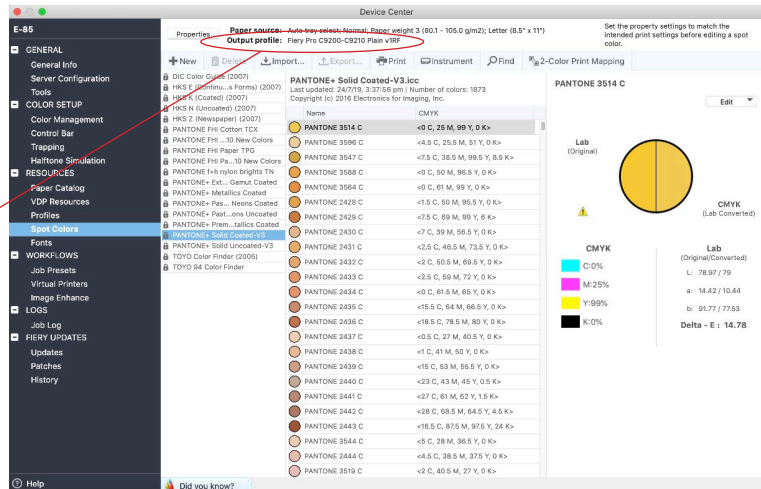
Device Center

E-85

GENERAL
General Info
Server Configuration
Tools
COLOR SETUP
Color Management
Control Bar
Trapping
Halftone Simulation
RESOURCES
Paper Catalog
VDP Resources
Profiles
Spot Colors
Fonts
WORKFLOWS
Job Presets
Virtual Printers
Image Enhance
LOGS
Job Log
FIERY UPDATES
Updates
Patches
History

Help

Properties
Paper source: Auto tray select; Normal; Paper weight 3 (80.1 - 105.0 g/m2); Letter (8.5" x 11")
Output profile: Fiery Pro C9200-C9210 Plain v1RF

Set the property settings to match the intended print settings before editing a spot color.

New | Delete | Import... | Export... | Print | Instrument | Find | 2-Color Print Mapping

DIC Color Guide (2007)
HKS E (Continu...s Forms) (2007)
HKS K (Coated) (2007)
HKS N (Uncoated) (2007)
HKS Z (Newspaper) (2007)
PANTONE FHI Cotton TCX
PANTONE FHI ...10 New Colors
PANTONE FHI Paper TPG
PANTONE FHI Pa...10 New Colors
PANTONE f+h nylon brights TN
PANTONE+ Ext... Gamut Coated
PANTONE+ Metallics Coated
PANTONE+ Pas... Neons Coated
PANTONE+ Past...ons Uncoated
PANTONE+ Prem...tallics Coated
PANTONE+ Solid Coated-V3
PANTONE+ Solid Uncoated-V3
TOYO Color Finder (2005)
TOYO 94 Color Finder

PANTONE+ Solid Coated-V3.icc
Last updated: 24/7/19, 3:37:56 pm | Number of colors: 1873
Copyright (c) 2016 Electronics for Imaging, Inc.

| Name | CMYK |
|---|---|
| PANTONE 3514 C | <0 C, 25 M, 99 Y, 0 K> |
| PANTONE 3596 C | <4.5 C, 25.5 M, 51 Y, 0 K> |
| PANTONE 3547 C | <7.5 C, 38.5 M, 99.5 Y, 8.5 K> |
| PANTONE 3588 C | <0 C, 50 M, 96.5 Y, 0 K> |
| PANTONE 3564 C | <0 C, 61 M, 99 Y, 0 K> |
| PANTONE 2428 C | <1.5 C, 50 M, 95.5 Y, 0 K> |
| PANTONE 2429 C | <7.5 C, 69 M, 99 Y, 6 K> |
| PANTONE 2430 C | <7 C, 39 M, 56.5 Y, 0 K> |
| PANTONE 2431 C | <2.5 C, 46.5 M, 73.5 Y, 0 K> |
| PANTONE 2432 C | <2 C, 50.5 M, 69.5 Y, 0 K> |
| PANTONE 2433 C | <2.5 C, 59 M, 72 Y, 0 K> |
| PANTONE 2434 C | <0 C, 61.5 M, 65 Y, 0 K> |
| PANTONE 2435 C | <15.5 C, 64 M, 66.5 Y, 0 K> |
| PANTONE 2436 C | <18.5 C, 78.5 M, 80 Y, 0 K> |
| PANTONE 2437 C | <0.5 C, 27 M, 40.5 Y, 0 K> |
| PANTONE 2438 C | <1 C, 41 M, 50 Y, 0 K> |
| PANTONE 2439 C | <15 C, 53 M, 55.5 Y, 0 K> |
| PANTONE 2440 C | <23 C, 43 M, 45 Y, 0.5 K> |
| PANTONE 2441 C | <27 C, 61 M, 62 Y, 1.5 K> |
| PANTONE 2442 C | <28 C, 68.5 M, 64.5 Y, 4.5 K> |
| PANTONE 2443 C | <16.5 C, 87.5 M, 97.5 Y, 24 K> |
| PANTONE 3544 C | <5 C, 28 M, 36.5 Y, 0 K> |
| PANTONE 2444 C | <4.5 C, 38.5 M, 37.5 Y, 0 K> |
| PANTONE 3519 C | <2 C, 40.5 M, 27 Y, 0 K> |

Did you know?

PANTONE 3514 C
Edit
Lab
(Original)
CMYK
(Lab Converted)

CMYK
C:0%
M:25%
Y:99%
K:0%

Lab
(Original/Converted)
L: 78.97 / 79
a: 14.42 / 10.44
b: 91.77 / 77.53
Delta - E : 14.78